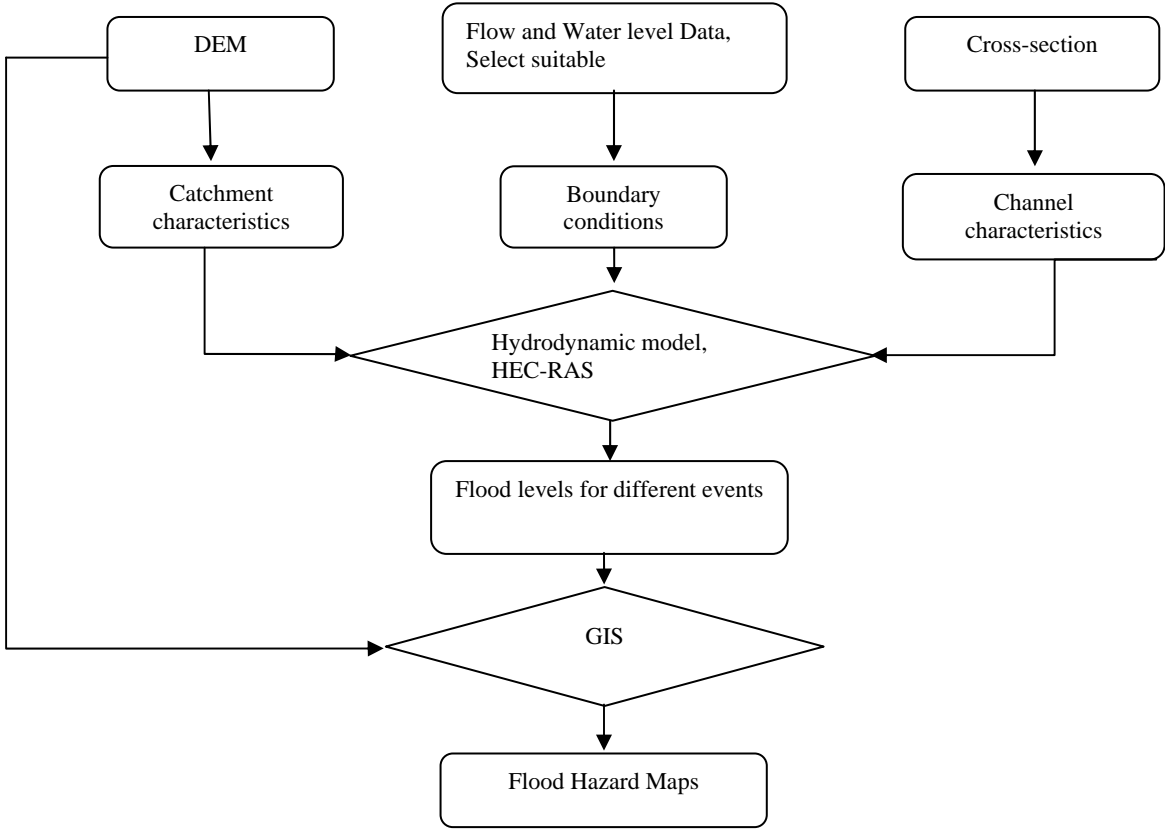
DEM

Flow and Water level Data, Select suitable

Cross-section

Catchment characteristics

Boundary conditions

Channel characteristics

Hydrodynamic model, HEC-RAS

Flood levels for different events

GIS

Flood Hazard Maps